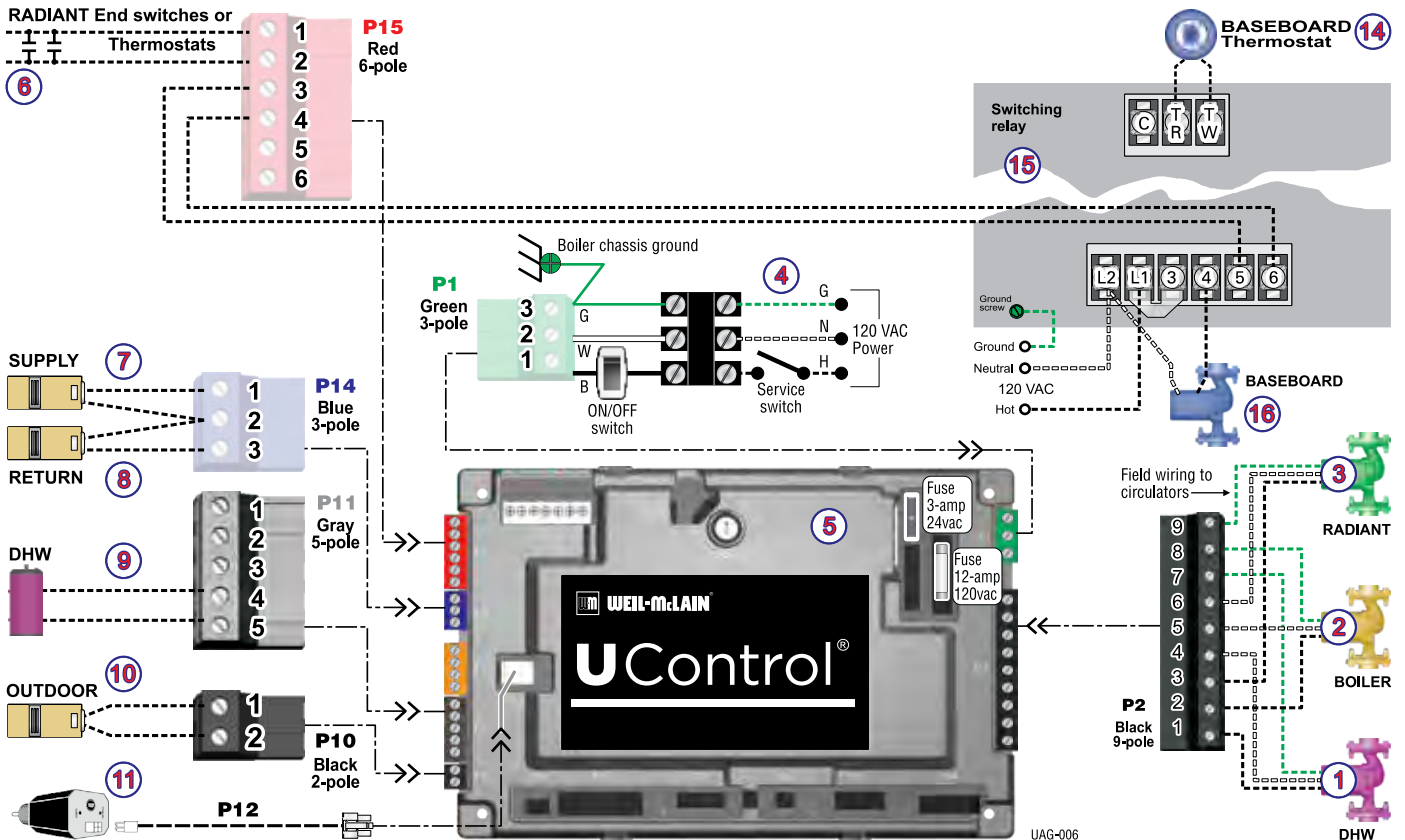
RADIANT End switches or Thermostats

6

1
2
3
4
5
6

P15
Red
6-pole

BASEBOARD
Thermostat

14

Switching relay

C
T R
T W

15

Boiler chassis ground

P1
Green
3-pole

3
2
1

G
W
B

4

G
N
H

120 VAC Power

ON/OFF switch

Service switch

Ground screw

L2
L1
3
4
5
6

Ground
Neutral
120 VAC
Hot

BASEBOARD

16

SUPPLY

7

1
2
3

P14
Blue
3-pole

RETURN

8

1
2
3
4
5

P11
Gray
5-pole

DHW

9

Fuse 3-amp 24vac

Fuse 12-amp 120vac

5

WEIL-McLAIN

UControl®

Field wiring to circulators

9
8
7
6
5
4
3
2
1

P2
Black
9-pole

3

RADIANT

2

BOILER

1

DHW

OUTDOOR

10

1
2

P10
Black
2-pole

11

P12

UAG-006